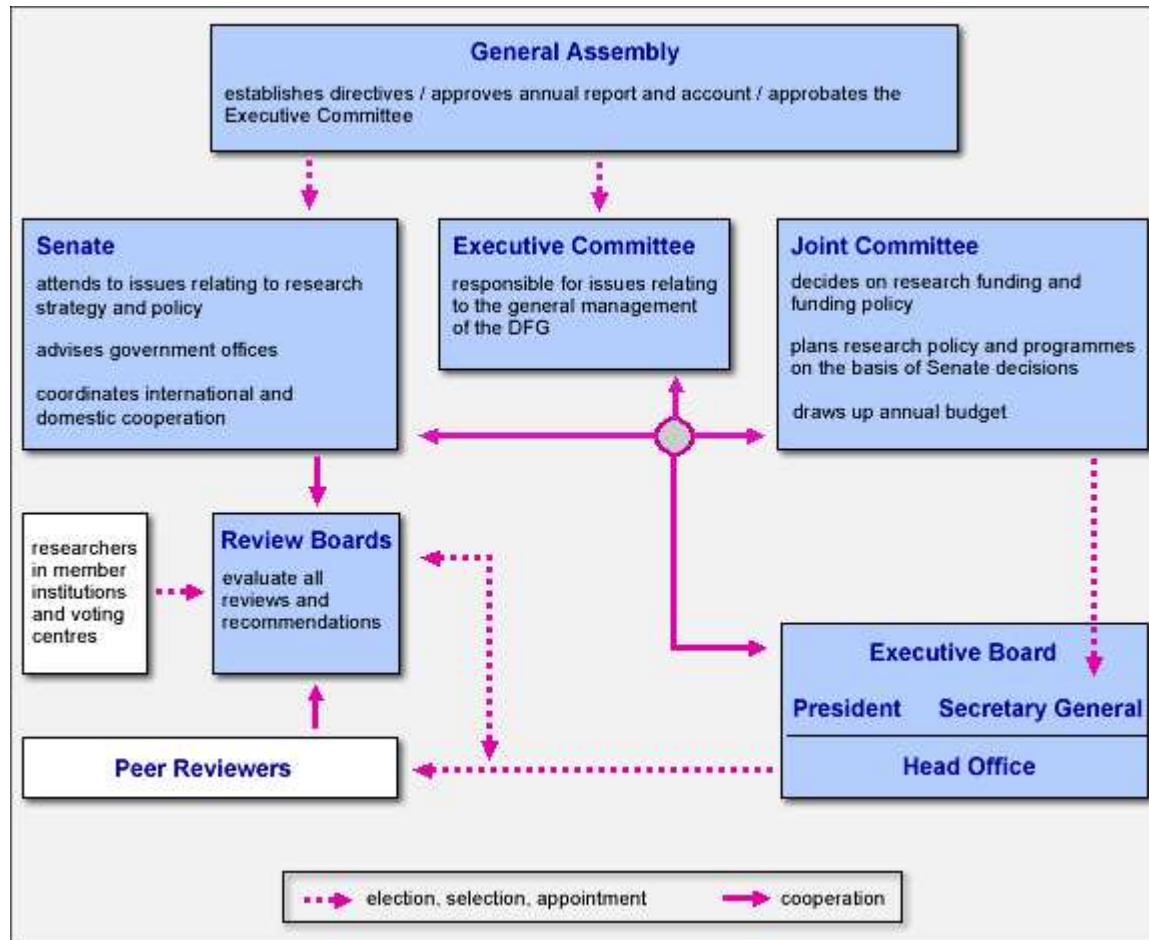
General Assembly

establishes directives / approves annual report and account / approbates the Executive Committee

Senate

attends to issues relating to research strategy and policy

advises government offices

coordinates international and domestic cooperation

Executive Committee

responsible for issues relating to the general management of the DFG

Joint Committee

decides on research funding and funding policy

plans research policy and programmes on the basis of Senate decisions

draws up annual budget

researchers in member institutions and voting centres

Review Boards

evaluate all reviews and recommendations

Executive Board

President

Secretary General

Head Office

Peer Reviewers

election, selection, appointment

cooperation